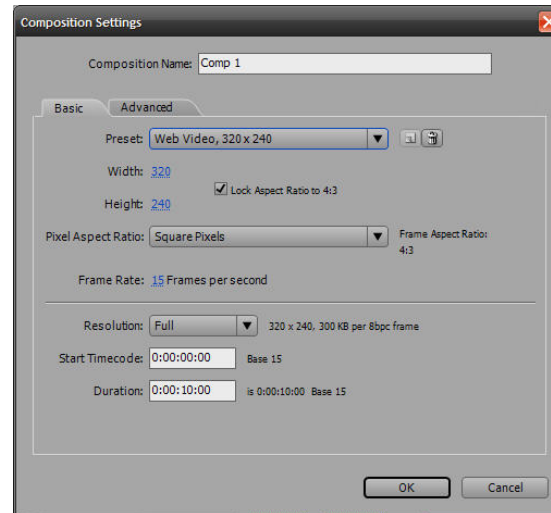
Composition Settings

Composition Name: Comp 1

Basic

Advanced

Preset: Web Video, 320 x 240

Width: 320

Lock Aspect Ratio to 4:3

Height: 240

Pixel Aspect Ratio: Square Pixels

Frame Aspect Ratio: 4:3

Frame Rate: 15 Frames per second

Resolution: Full

320 x 240, 300 KB per 8bpc frame

Start Timecode: 0:00:00:00 Base 15

Duration: 0:00:10:00 is 0:00:10:00 Base 15

OK

Cancel